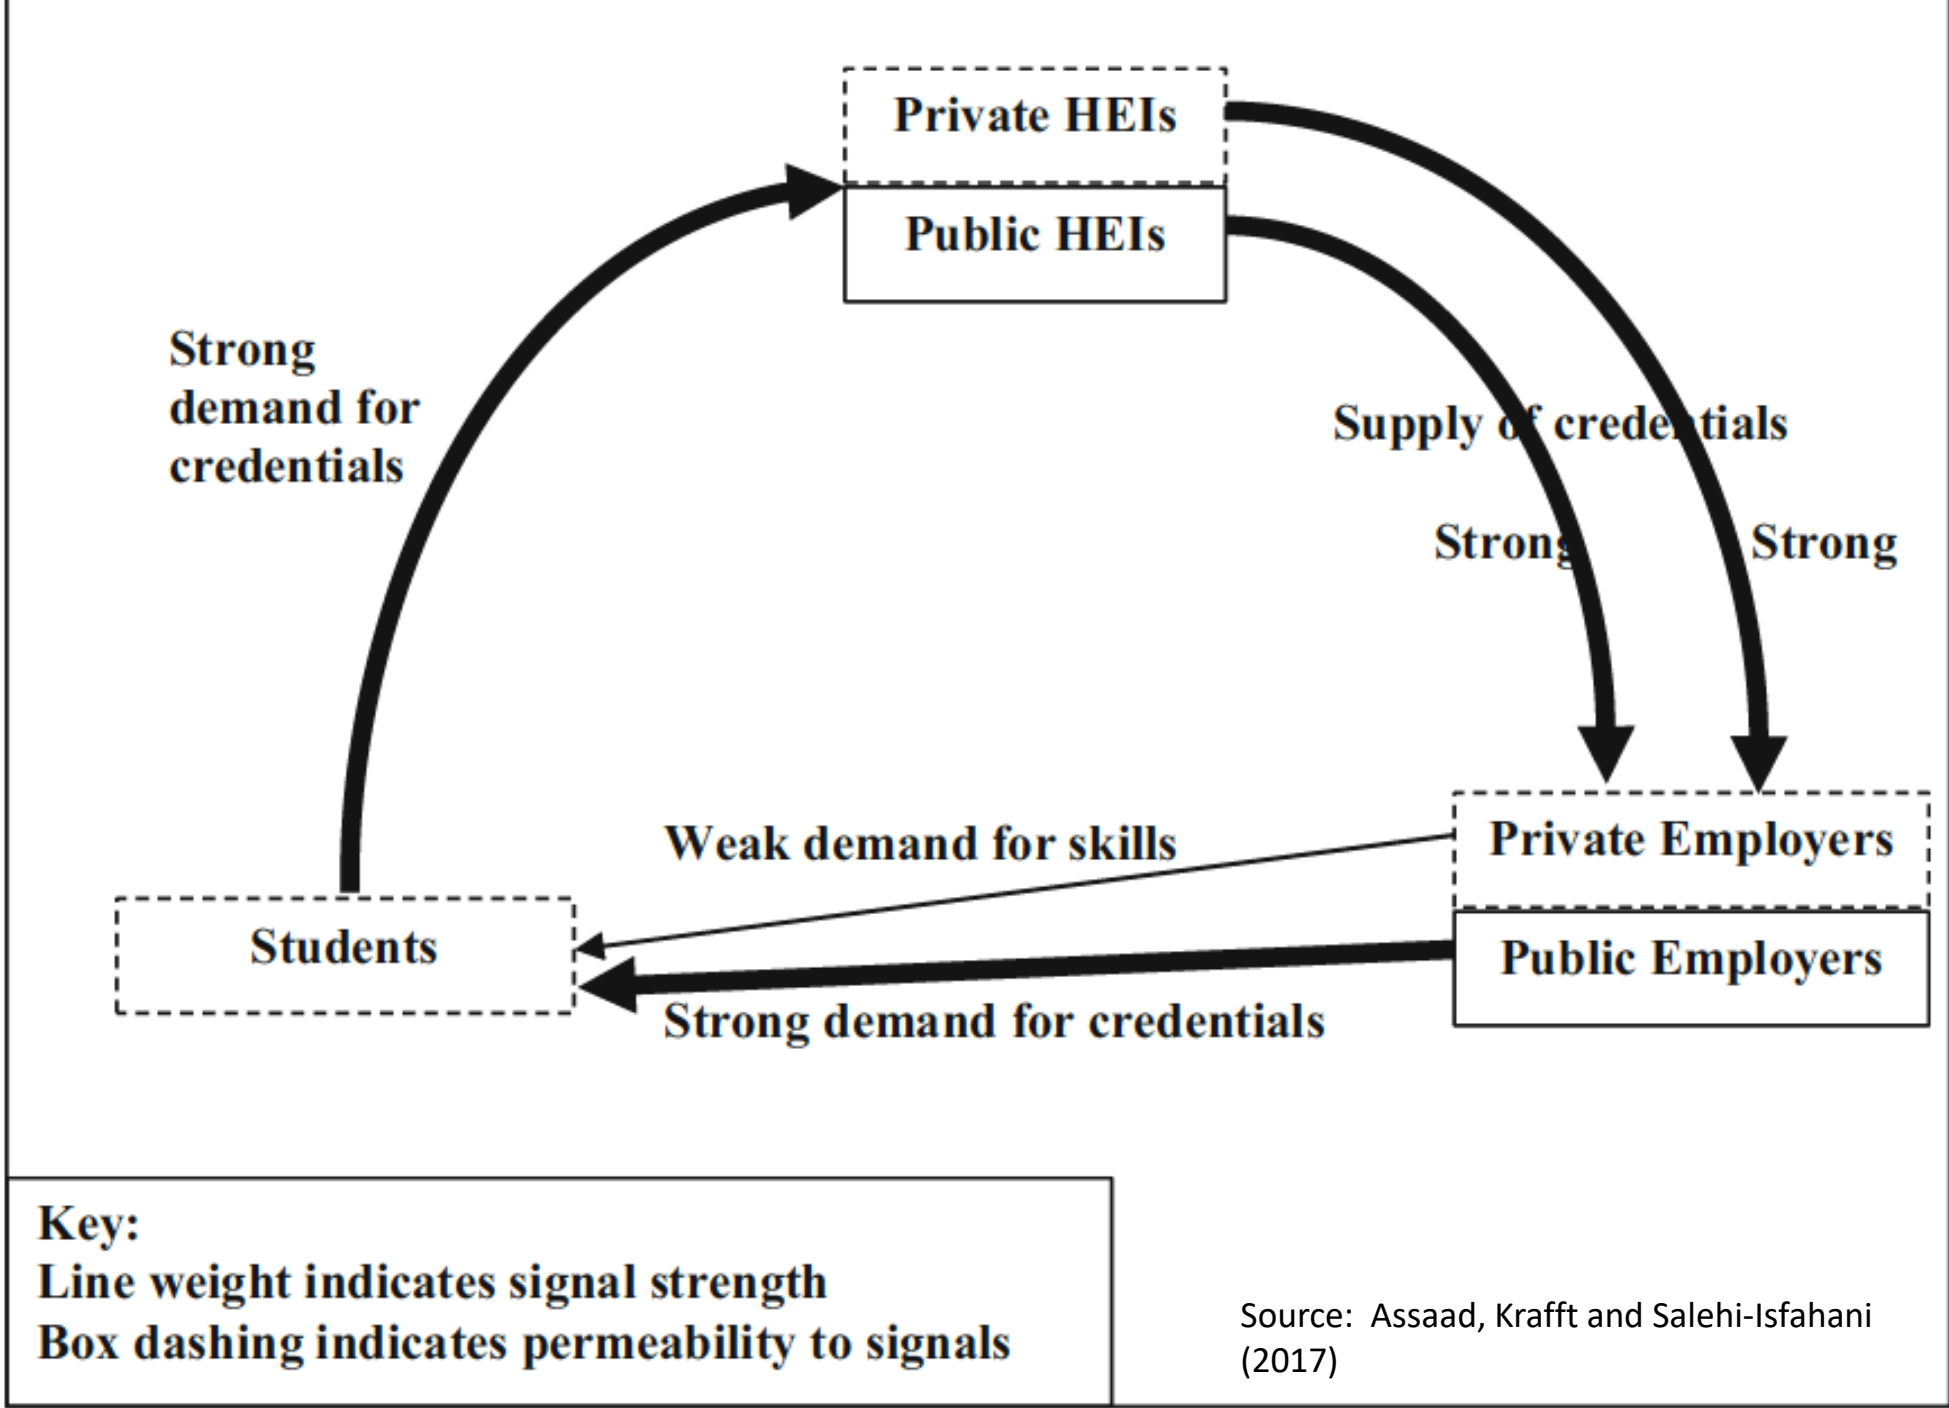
Private HEIs

Public HEIs

Strong demand for credentials

Supply of credentials

Strong

Strong

Weak demand for skills

Private Employers

Students

Public Employers

Strong demand for credentials

Key:
Line weight indicates signal strength
Box dashing indicates permeability to signals

Source: Assaad, Krafft and Salehi-Isfahani (2017)